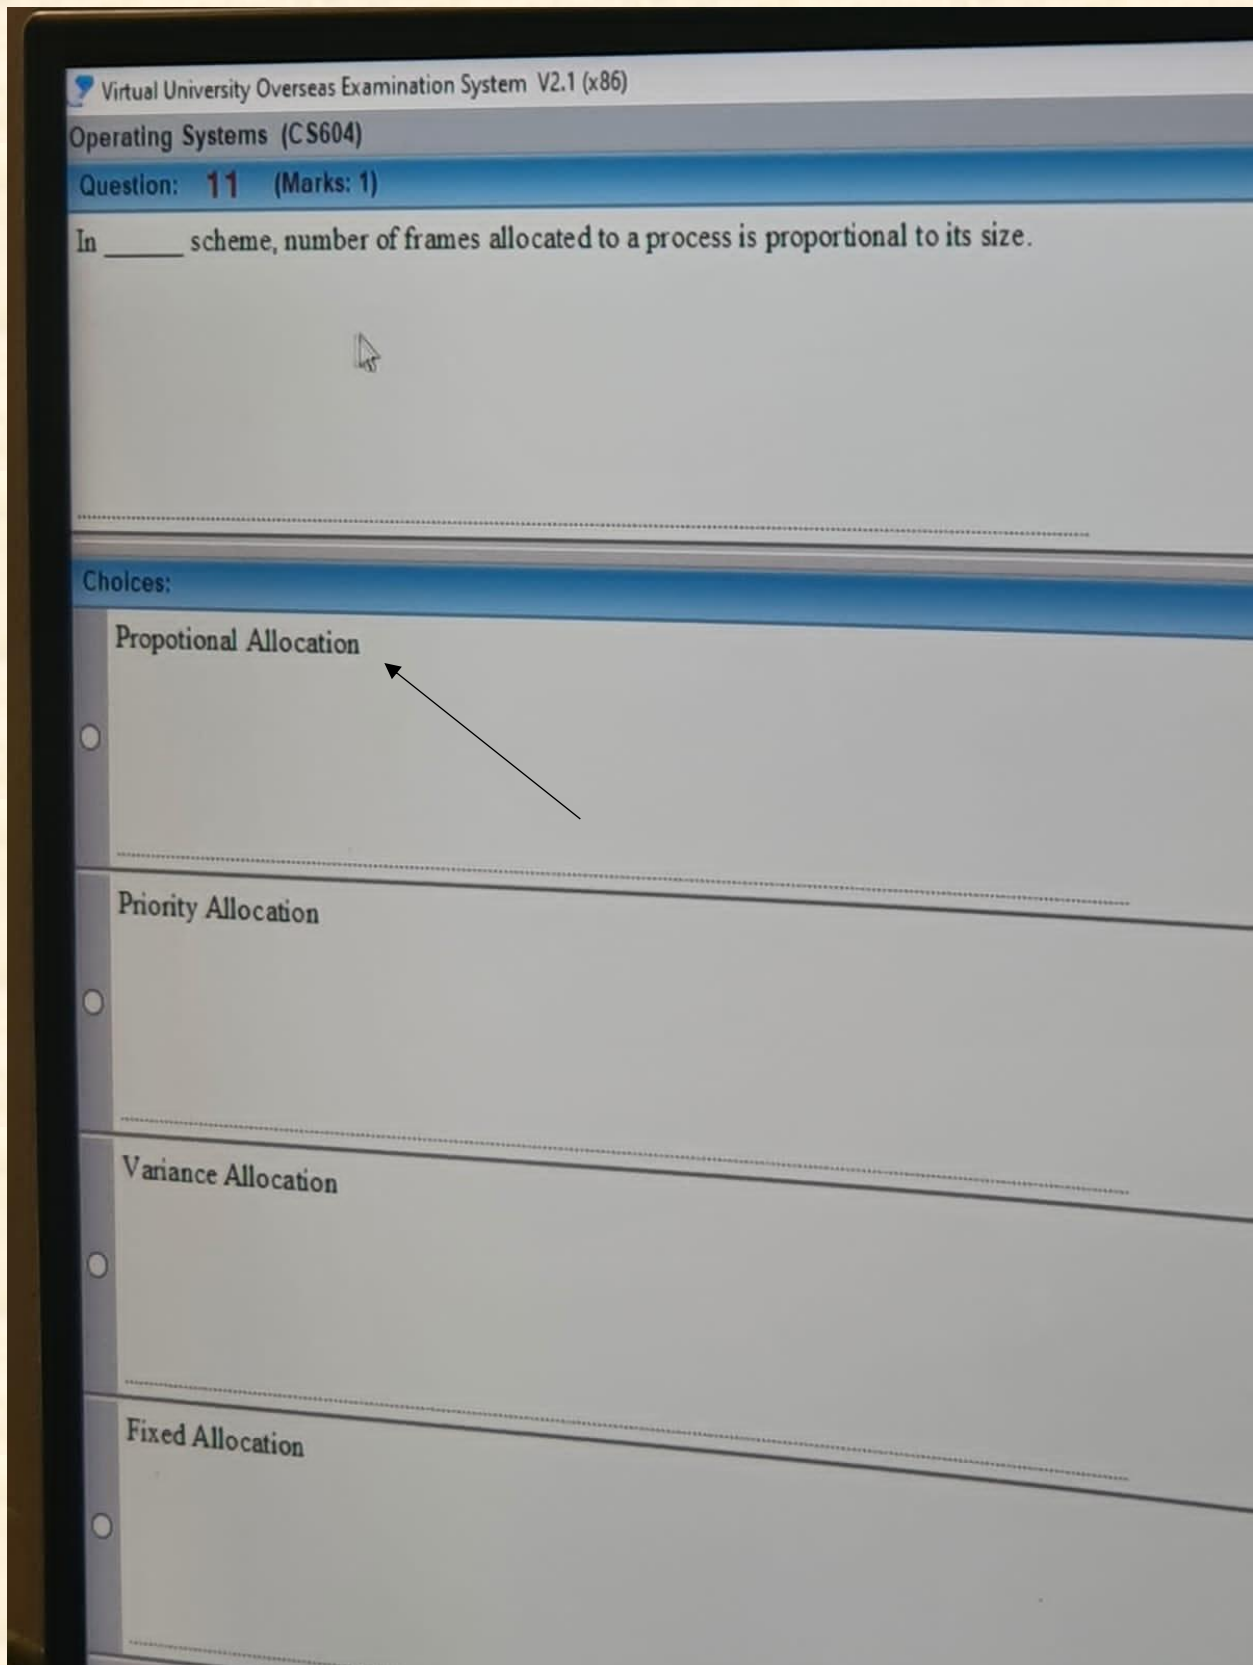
Virtual University Overseas Examination System V2.1 (x86)

Operating Systems (CS604)

Question: 11 (Marks: 1)

In ______ scheme, number of frames allocated to a process is proportional to its size.

Choices:

Propotional Allocation

Priority Allocation

Variance Allocation

Fixed Allocation